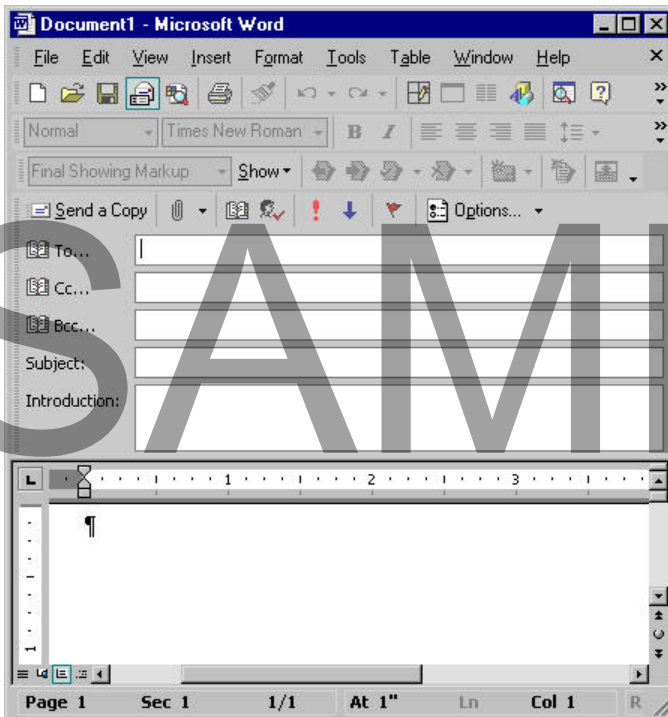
Document1 - Microsoft Word

File Edit View Insert Format Tools Table Window Help

Normal Times New Roman B I

Final Showing Markup Show

Send a Copy Options...

To...

Cc...

Bcc...

Subject:

Introduction:

SAM

1 2 3

¶

Page 1 Sec 1 1/1 At 1" Ln Col 1 R